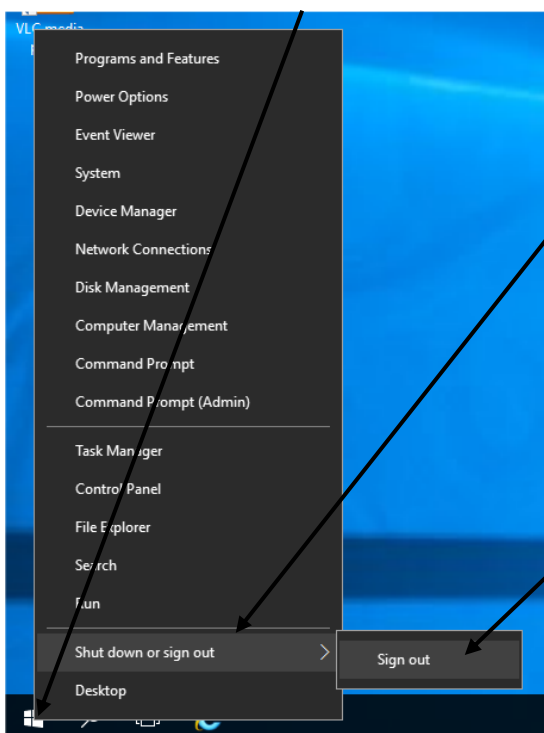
VLC media

Programs and Features
Power Options
Event Viewer
System
Device Manager
Network Connections
Disk Management
Computer Management
Command Prompt
Command Prompt (Admin)

Task Manager
Control Panel
File Explorer
Search
Run

Shut down or sign out
Desktop

Sign out